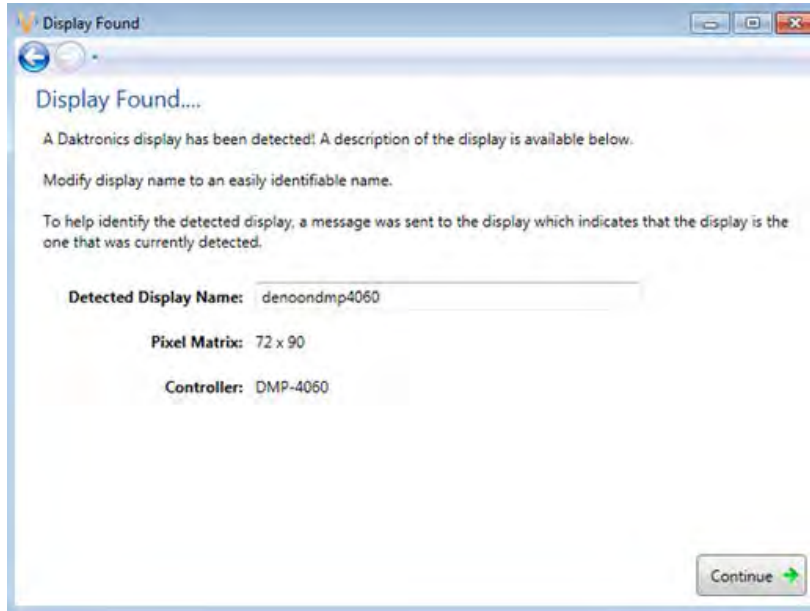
Display Found

Display Found....

A Daktronics display has been detected! A description of the display is available below.

Modify display name to an easily identifiable name.

To help identify the detected display, a message was sent to the display which indicates that the display is the one that was currently detected.

Detected Display Name: denoondmp4060

Pixel Matrix: 72 x 90

Controller: DMP-4060

Continue